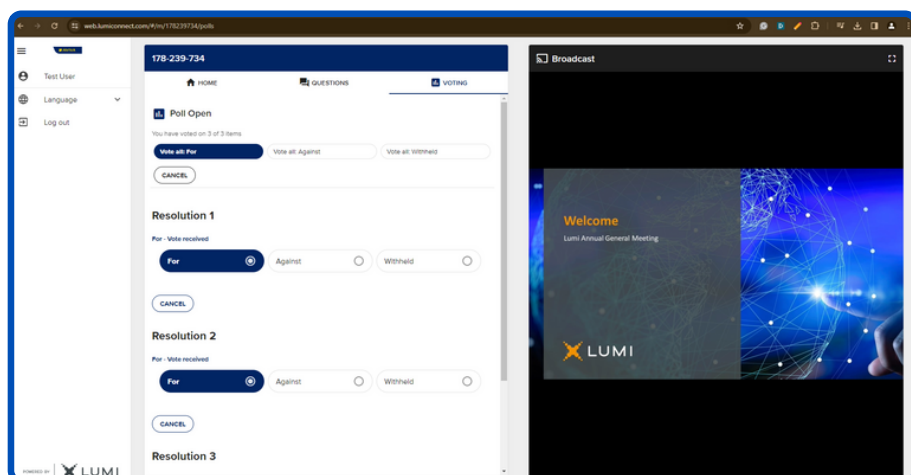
web.lumiconnect.com/#/m/178239734/polls

Test User
Language
Log out

178-239-734

HOME
QUESTIONS
VOTING

Poll Open

You have voted on 3 of 3 items

Vote all: For
Vote all: Against
Vote all: Withheld

CANCEL

Resolution 1

For - Vote received

For
Against
Withheld

CANCEL

Resolution 2

For - Vote received

For
Against
Withheld

CANCEL

Resolution 3

POWERED BY LUMI

Broadcast

Welcome

Lumi Annual General Meeting

LUMI